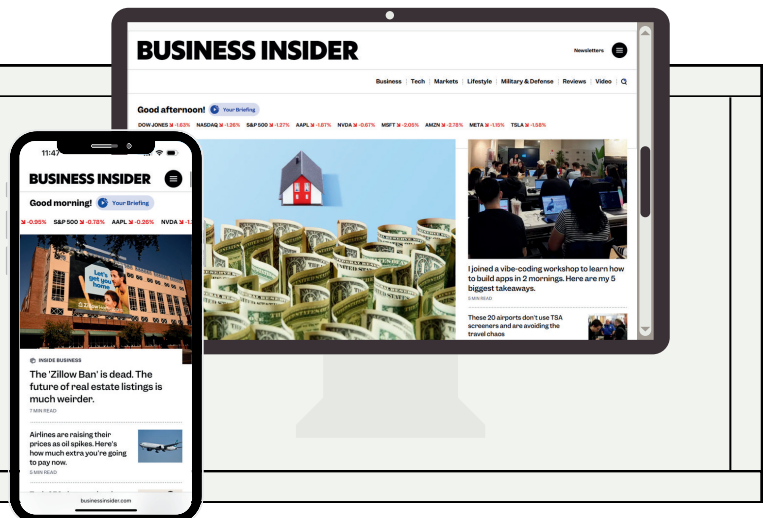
BUSINESS INSIDER

Newsletters

Business | Tech | Markets | Lifestyle | Military & Defense | Reviews | Video

Good afternoon! Your Briefing

DOW JONES -1.63% NASDAQ -1.26% S&P 500 -1.27% AAPL -1.87% NVDA -0.67% MSFT -2.05% AMZN -2.78% META -1.15% TSLA -1.56%

I joined a vibe-coding workshop to learn how to build apps in 2 mornings. Here are my 5 biggest takeaways.

5 MIN READ

These 20 airports don't use TSA screeners and are avoiding the travel chaos

11:47

BUSINESS INSIDER

Good morning! Your Briefing

-0.95% S&P 500 -0.78% AAPL -0.26% NVDA

Let's get you home

INSIDE BUSINESS

The 'Zillow Ban' is dead. The future of real estate listings is much weirder.

7 MIN READ

Airlines are raising their prices as oil spikes. Here's how much extra you're going to pay now.

5 MIN READ

businessinsider.com